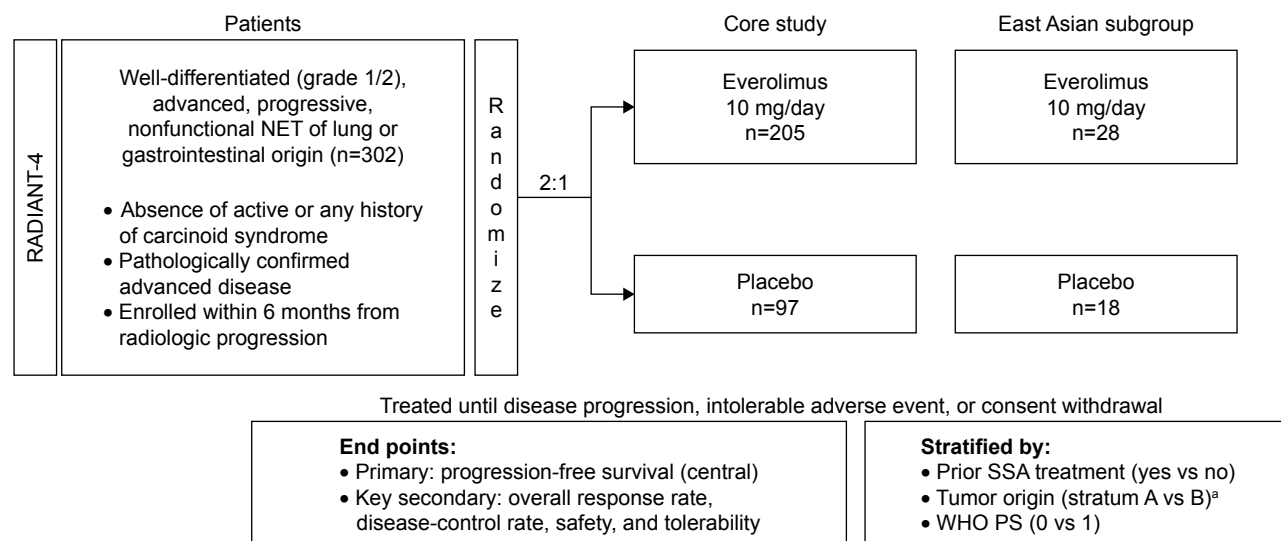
Patients

RADIANT-4

Well-differentiated (grade 1/2), advanced, progressive, nonfunctional NET of lung or gastrointestinal origin (n=302)

• Absence of active or any history of carcinoid syndrome
• Pathologically confirmed advanced disease
• Enrolled within 6 months from radiologic progression

R
a
n
d
o
m
i
z
e

2:1

Core study

Everolimus
10 mg/day
n=205

Placebo
n=97

East Asian subgroup

Everolimus
10 mg/day
n=28

Placebo
n=18

Treated until disease progression, intolerable adverse event, or consent withdrawal

**End points:**
• Primary: progression-free survival (central)
• Key secondary: overall response rate, disease-control rate, safety, and tolerability

**Stratified by:**
• Prior SSA treatment (yes vs no)
• Tumor origin (stratum A vs B)$^{a}$
• WHO PS (0 vs 1)